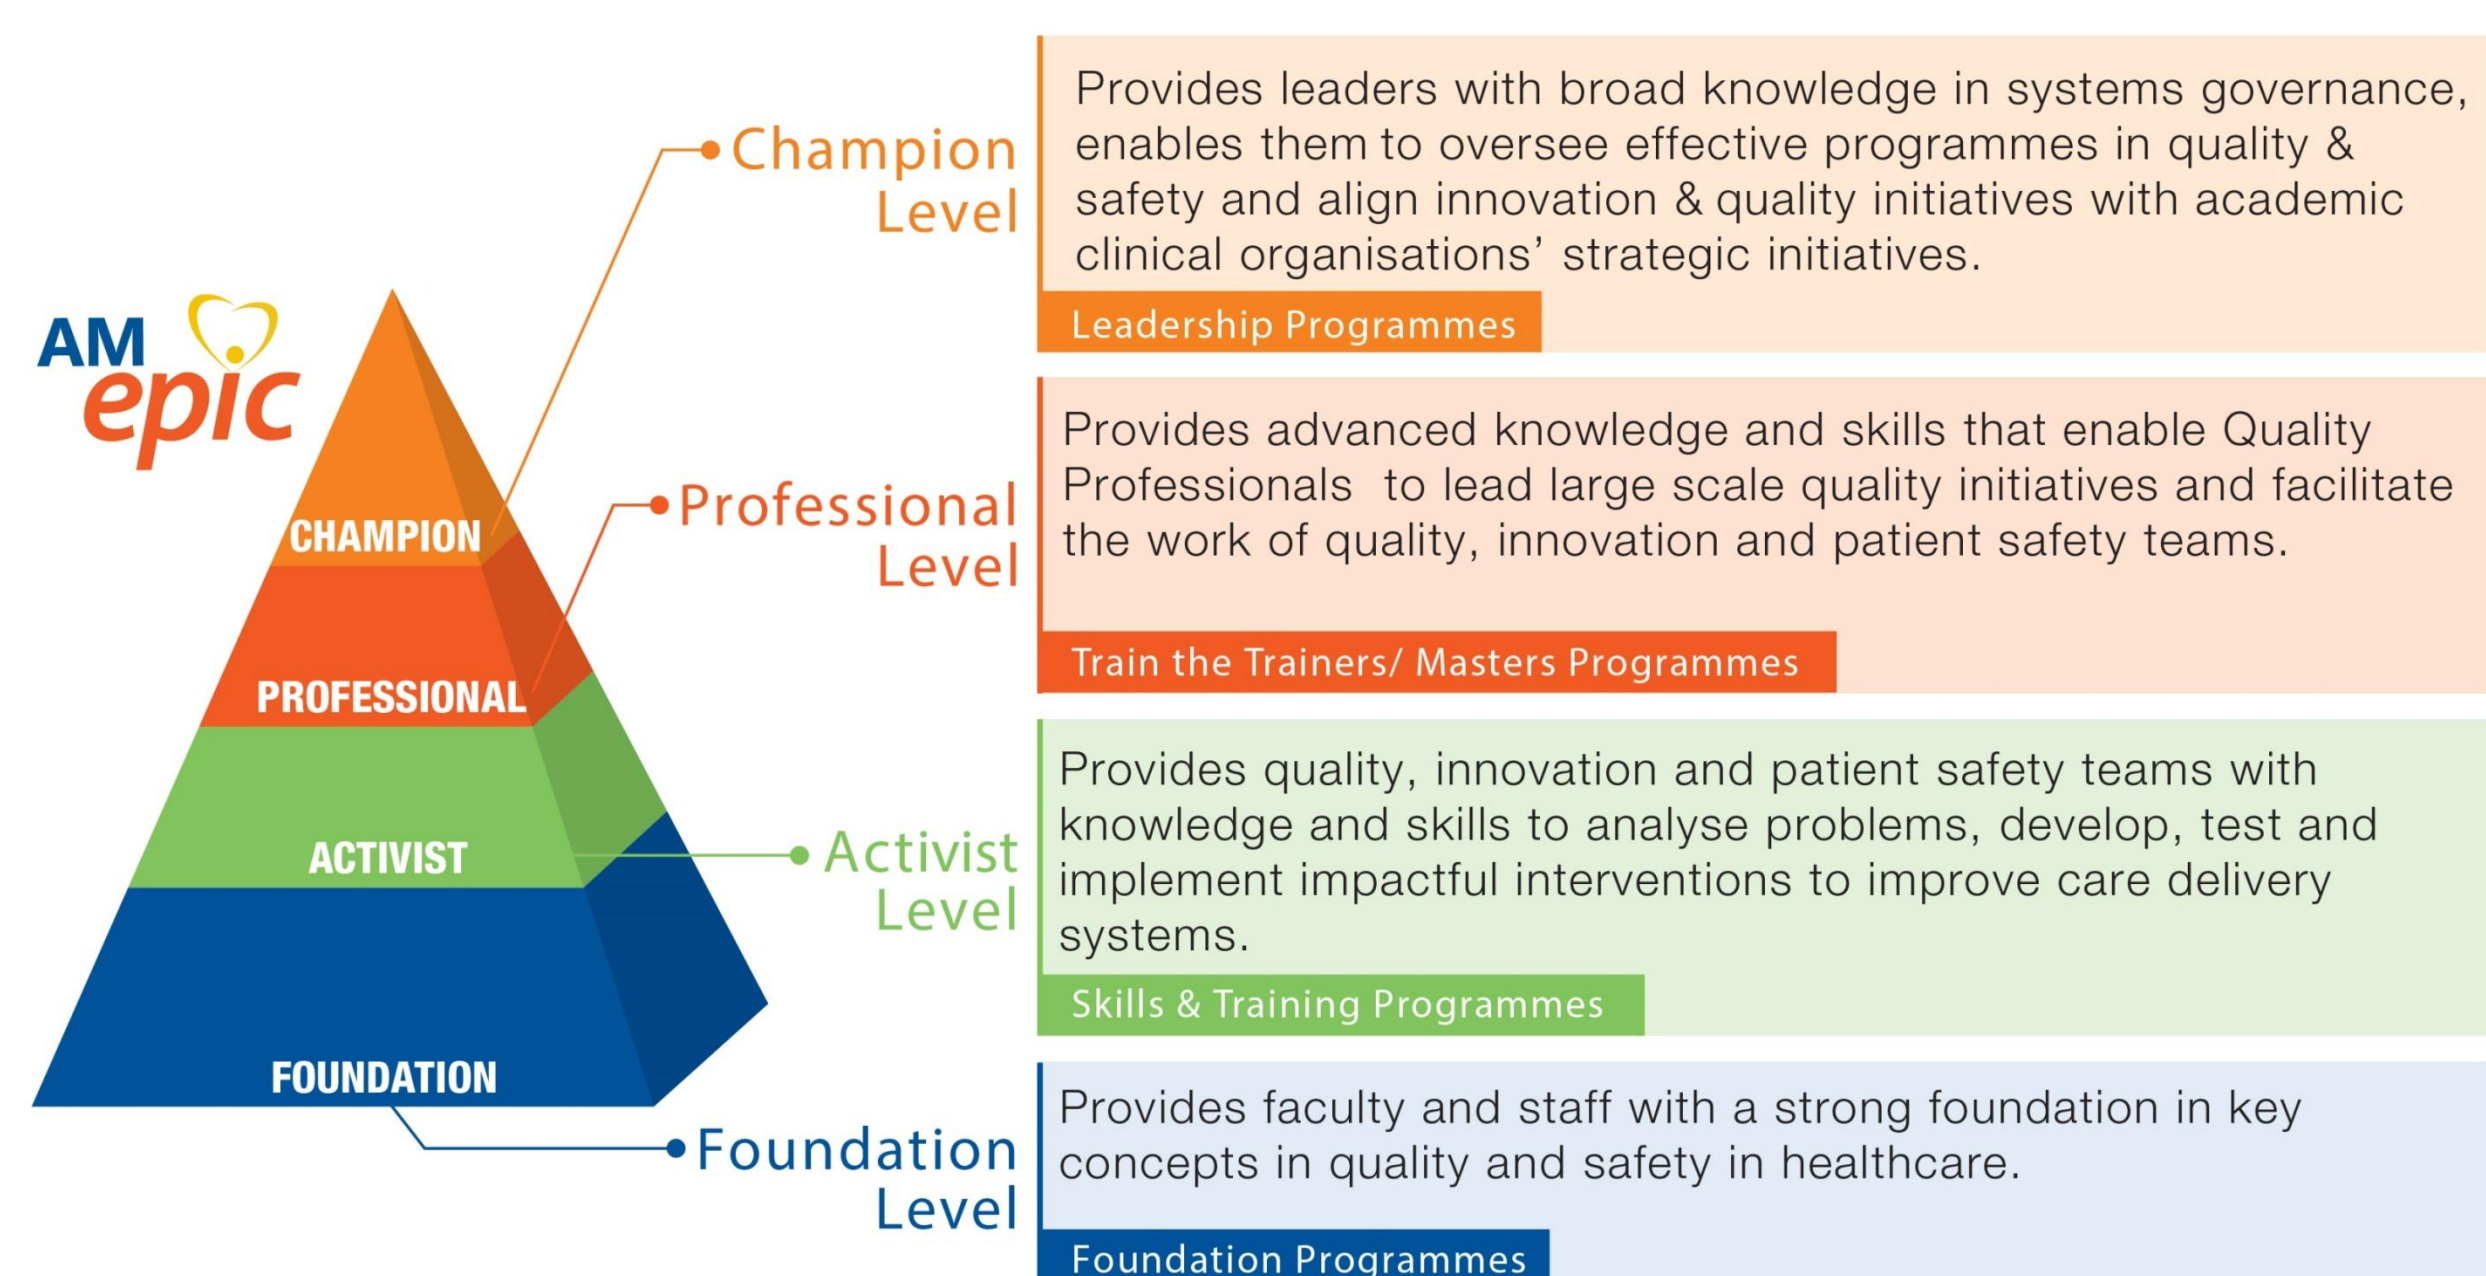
AM epic

CHAMPION

PROFESSIONAL

ACTIVIST

FOUNDATION

Champion Level

Provides leaders with broad knowledge in systems governance, enables them to oversee effective programmes in quality & safety and align innovation & quality initiatives with academic clinical organisations' strategic initiatives.

Leadership Programmes

Professional Level

Provides advanced knowledge and skills that enable Quality Professionals to lead large scale quality initiatives and facilitate the work of quality, innovation and patient safety teams.

Train the Trainers/ Masters Programmes

Activist Level

Provides quality, innovation and patient safety teams with knowledge and skills to analyse problems, develop, test and implement impactful interventions to improve care delivery systems.

Skills & Training Programmes

Foundation Level

Provides faculty and staff with a strong foundation in key concepts in quality and safety in healthcare.

Foundation Programmes